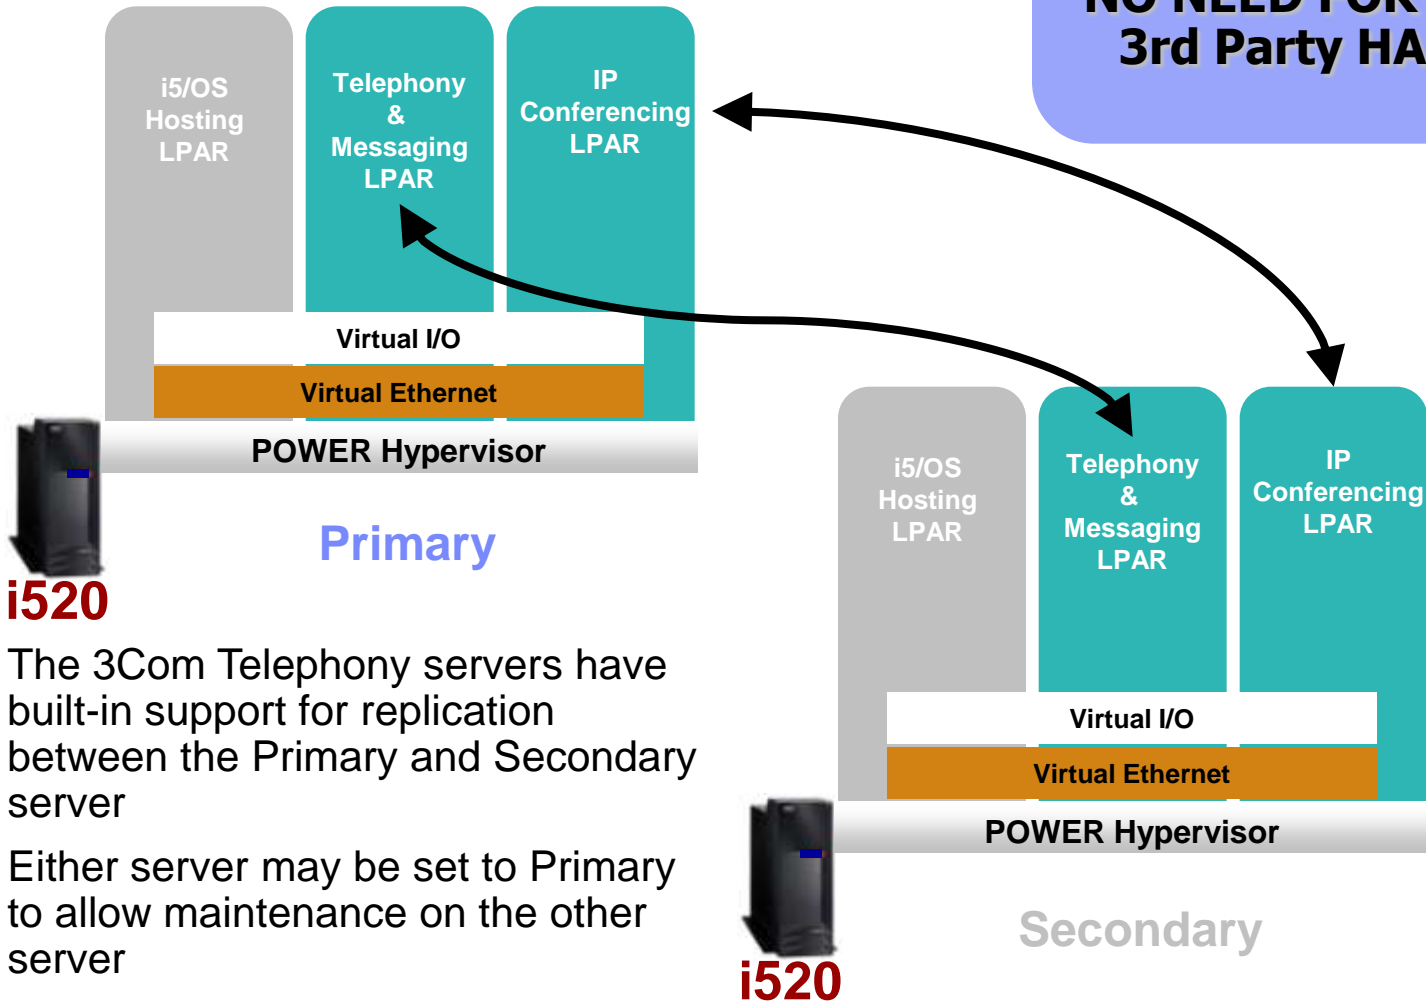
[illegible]
3rd Party HA

i5/OS Hosting LPAR

Telephony & Messaging LPAR

IP Conferencing LPAR

Virtual I/O

Virtual Ethernet

POWER Hypervisor

Primary

i520

i5/OS Hosting LPAR

Telephony & Messaging LPAR

IP Conferencing LPAR

Virtual I/O

Virtual Ethernet

POWER Hypervisor

Secondary

i520

The 3Com Telephony servers have built-in support for replication between the Primary and Secondary server

Either server may be set to Primary to allow maintenance on the other server